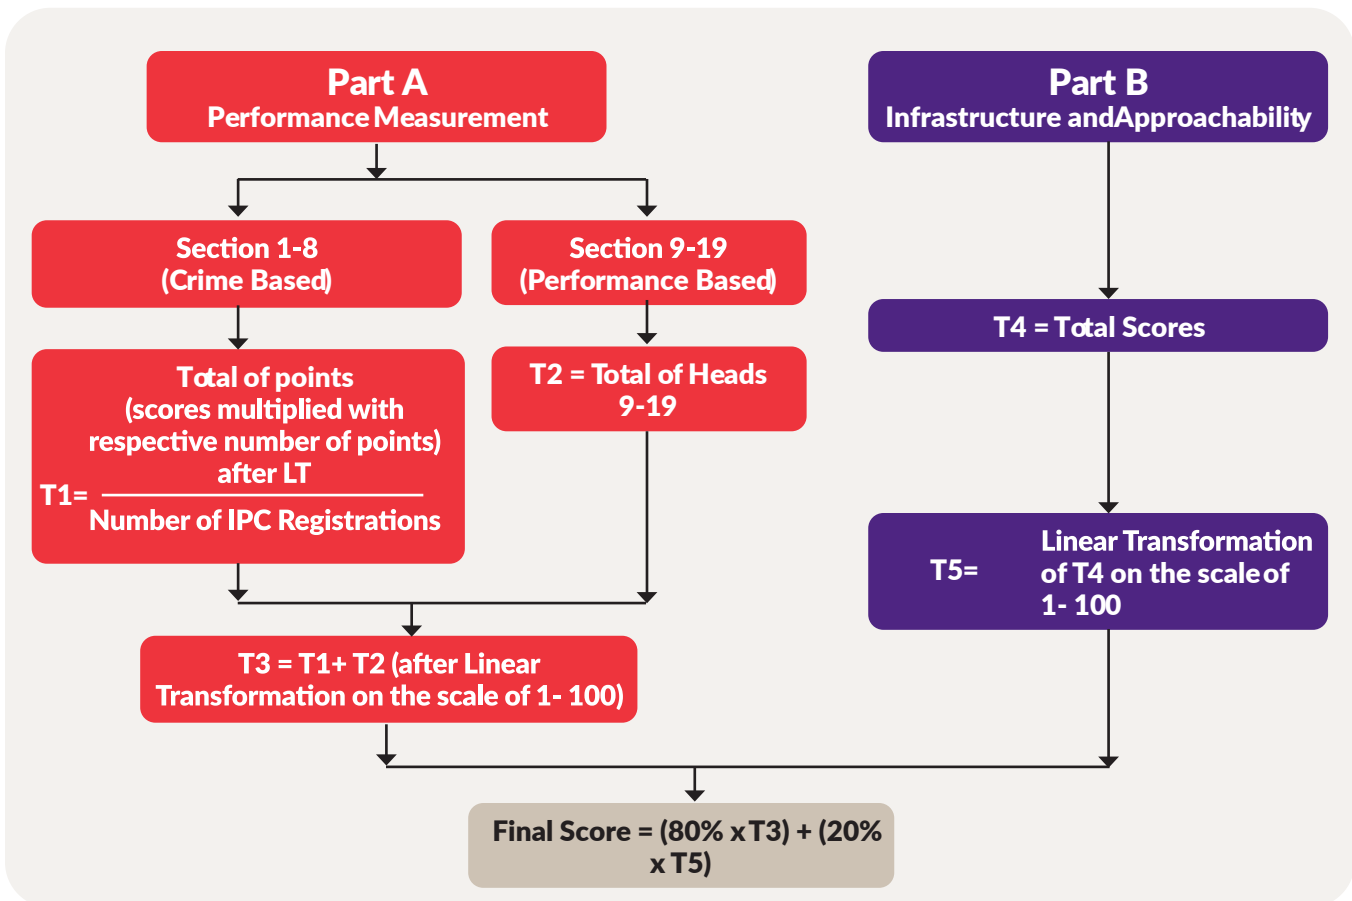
Part A
Performance Measurement

Part B
Infrastructure andApproachability

Section 1-8
(Crime Based)

Section 9-19
(Performance Based)

T4 = Total Scores

T1= $\frac{\text{Total of points (scores multiplied with respective number of points) after LT}}{\text{Number of IPC Registrations}}$

T2 = Total of Heads 9-19

T5= Linear Transformation of T4 on the scale of 1- 100

T3 = T1+ T2 (after Linear Transformation on the scale of 1- 100)

Final Score = (80% x T3) + (20% x T5)